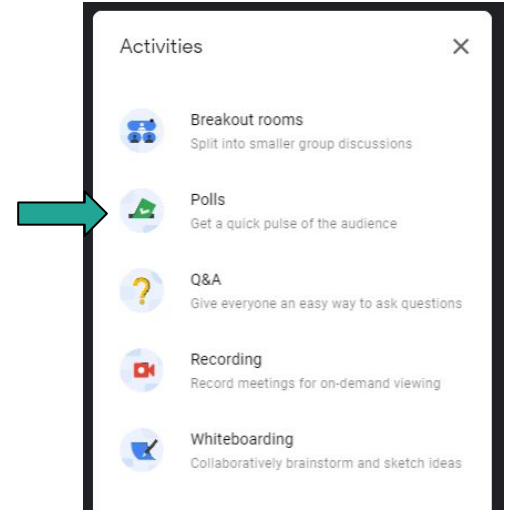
Activities
×

Breakout rooms
Split into smaller group discussions

Polls
Get a quick pulse of the audience

?
Q&A
Give everyone an easy way to ask questions

Recording
Record meetings for on-demand viewing

Whiteboarding
Collaboratively brainstorm and sketch ideas